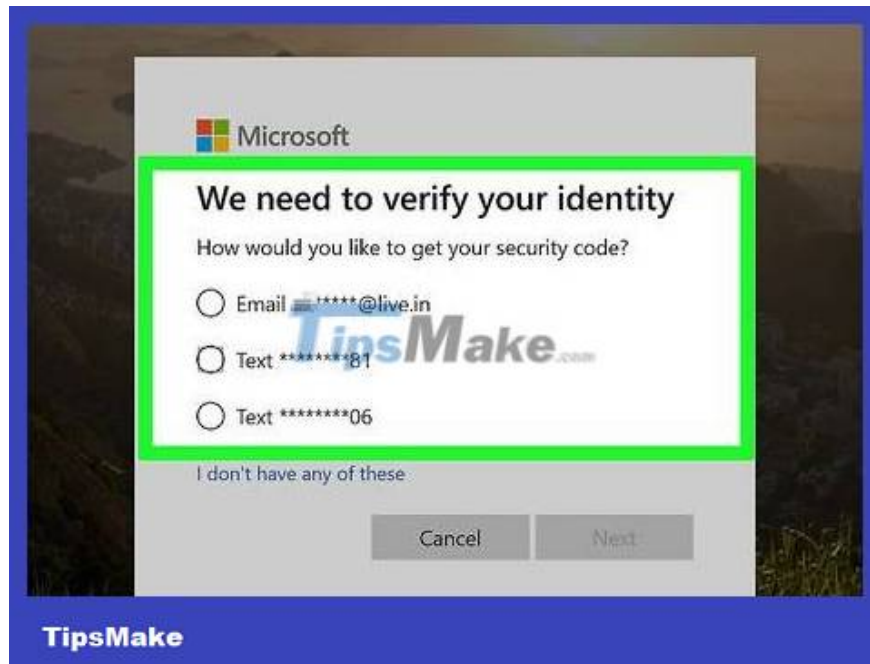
Microsoft

We need to verify your identity

How would you like to get your security code?

Email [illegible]*****@live.in

Text ********81

Text ********06

I don't have any of these

Cancel

Next

TipsMake.com

TipsMake